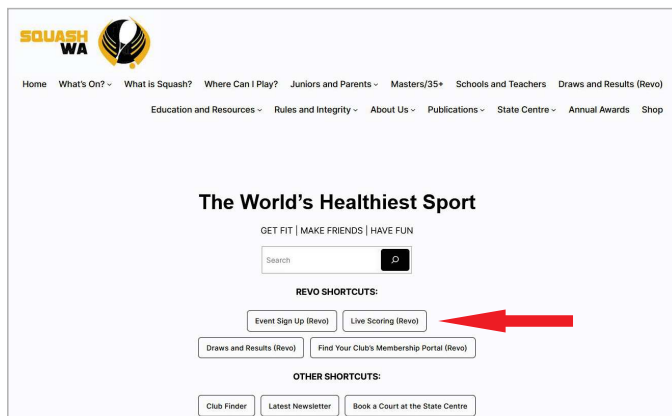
SQUASH WA

Home What's On? What is Squash? Where Can I Play? Juniors and Parents Masters/35+ Schools and Teachers Draws and Results (Revo)

Education and Resources Rules and Integrity About Us Publications State Centre Annual Awards Shop

The World's Healthiest Sport

GET FIT | MAKE FRIENDS | HAVE FUN

Search

REVO SHORTCUTS:

Event Sign Up (Revo) Live Scoring (Revo)

Draws and Results (Revo) Find Your Club's Membership Portal (Revo)

OTHER SHORTCUTS:

Club Finder Latest Newsletter Book a Court at the State Centre